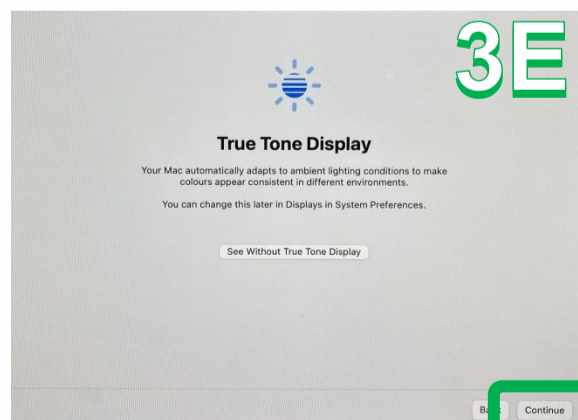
3E

True Tone Display

Your Mac automatically adapts to ambient lighting conditions to make colours appear consistent in different environments.

You can change this later in Displays in System Preferences.

See Without True Tone Display

Ba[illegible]

Continue